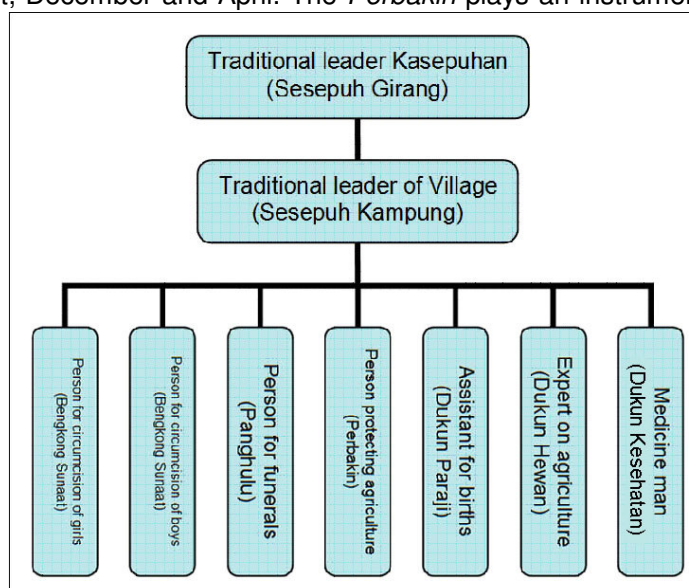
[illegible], December and April. The *Perbakin* plays an instrumen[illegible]

Traditional leader Kasepuhan
(Sesepuh Girang)

Traditional leader of Village
(Sesepuh Kampung)

Person for circumcision of girls
(Bengkong Sunaat)

Person for circumcision of boys
(Bengkong Sunaat)

Person for funerals
(Panghulu)

Person protecting agriculture
(Perbakin)

Assistant for births
(Dukun Paraji)

Expert on agriculture
(Dukun Hewan)

Medicine man
(Dukun Kesehatan)